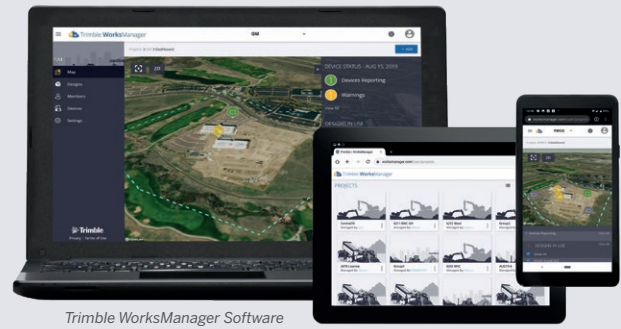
Trimble WorksManager

GM

Map

Designs

Members

Devices

Settings

2D

DEVICE STATUS - AUG 15, 2019

Devices Reporting

Warnings

DESIGNS IN USE

Trimble

Trimble WorksManager

PROJECTS

Trimble WorksManager Software